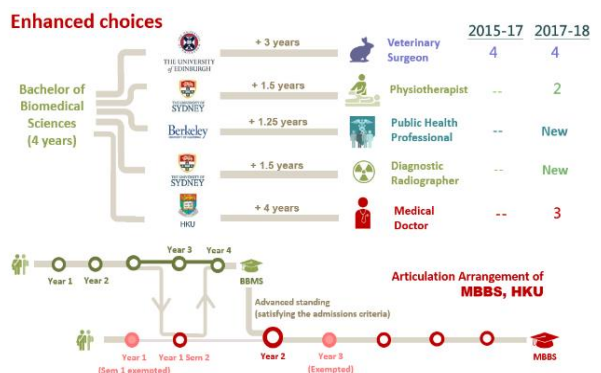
Enhanced choices

2015-17 2017-18

Bachelor of Biomedical Sciences (4 years)

THE UNIVERSITY of EDINBURGH + 3 years Veterinary Surgeon 4 4

THE UNIVERSITY OF SYDNEY + 1.5 years Physiotherapist -- 2

Berkeley + 1.25 years Public Health Professional -- New

THE UNIVERSITY OF SYDNEY + 1.5 years Diagnostic Radiographer -- New

HKU + 4 years Medical Doctor -- 3

Year 1 Year 2 Year 3 Year 4 BBMS

Advanced standing (satisfying the admissions criteria)

Articulation Arrangement of MBBS, HKU

Year 1 (Sem 1 exempted) Year 1 Sem 2 Year 2 Year 3 (Exempted) MBBS